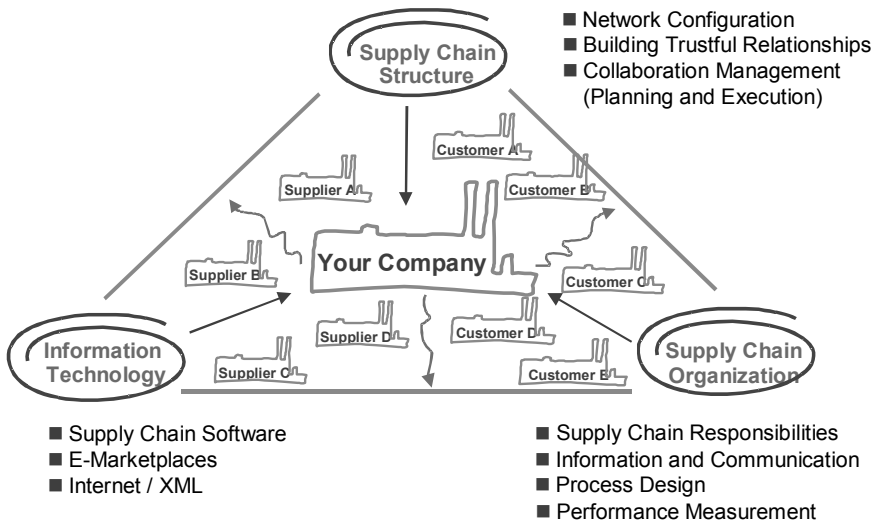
■ Network Configuration
■ Building Trustful Relationships
■ Collaboration Management (Planning and Execution)

Supply Chain Structure

Customer A
Supplier A
Customer B
Supplier B
Your Company
Customer C
Supplier D
Customer D
Supplier C
Customer E

Information Technology

Supply Chain Organization

■ Supply Chain Software
■ E-Marketplaces
■ Internet / XML

■ Supply Chain Responsibilities
■ Information and Communication
■ Process Design
■ Performance Measurement